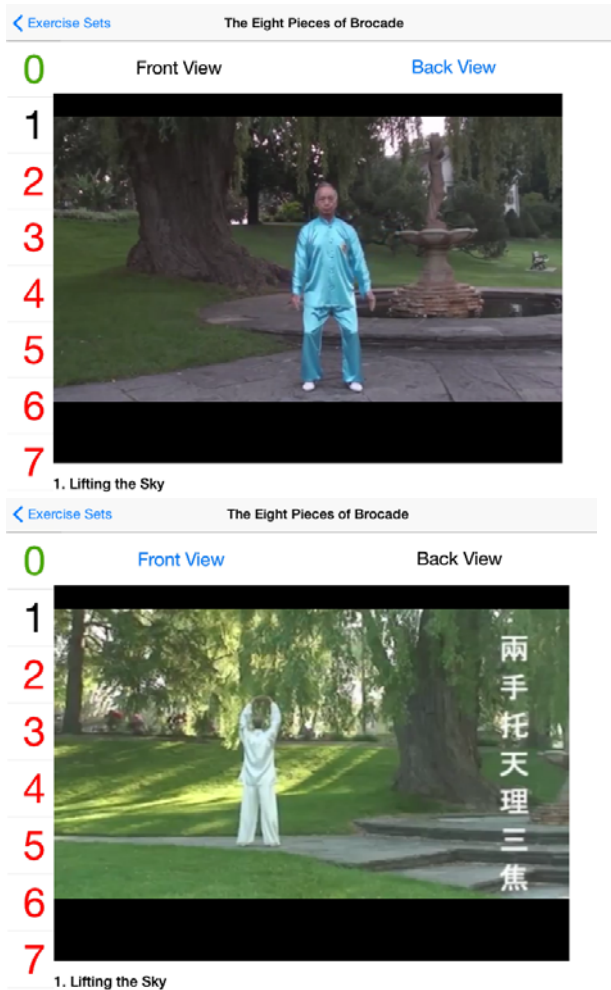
< Exercise Sets

The Eight Pieces of Brocade

0

Front View

Back View

1
2
3
4
5
6
7

1. Lifting the Sky

< Exercise Sets

The Eight Pieces of Brocade

0

Front View

Back View

1
2
3
4
5
6
7

兩手托天理三焦

1. Lifting the Sky